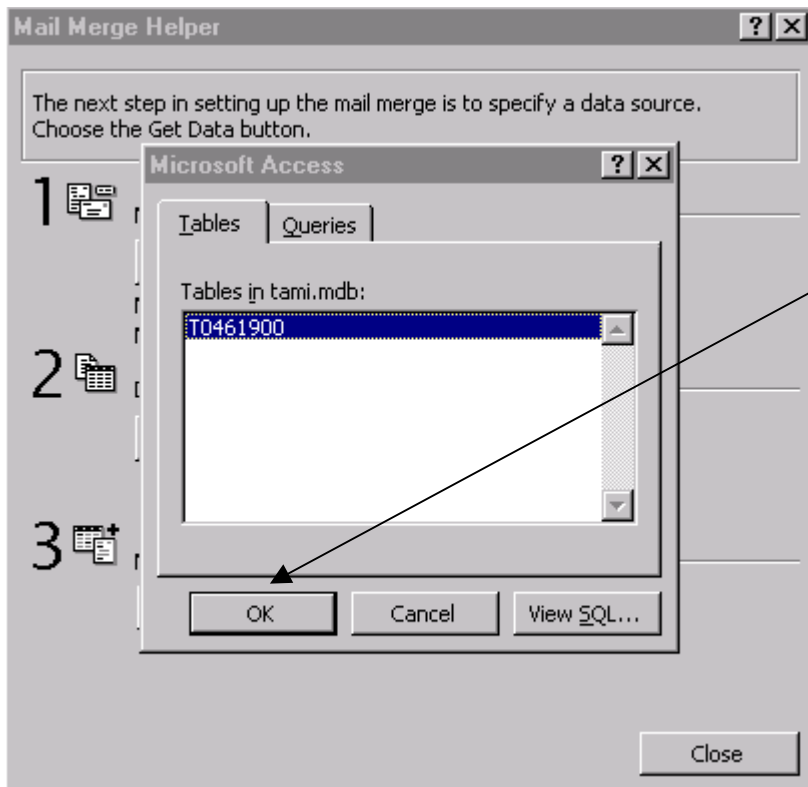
Mail Merge Helper

?

The next step in setting up the mail merge is to specify a data source. Choose the Get Data button.

1

2

3

Microsoft Access

?

Tables

Queries

Tables in tami.mdb:

T0461900

OK

Cancel

View SQL...

Close